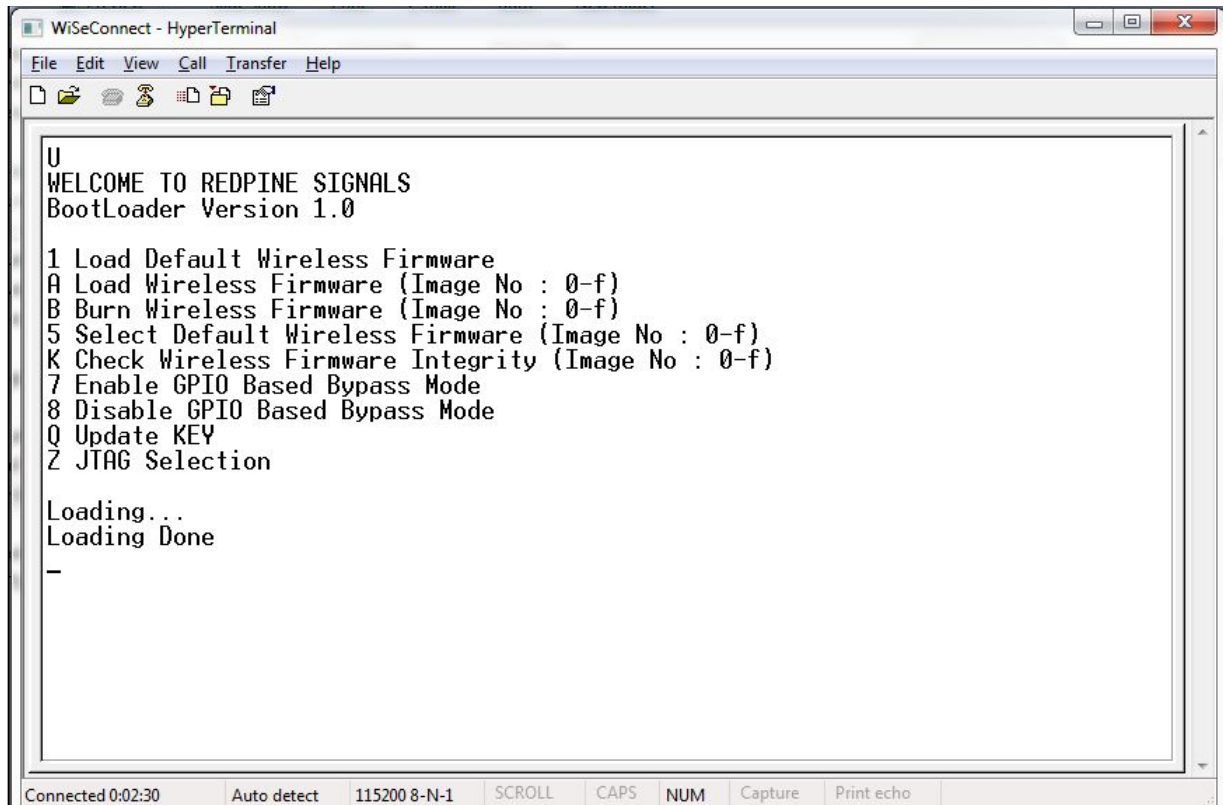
WiSeConnect - HyperTerminal

File Edit View Call Transfer Help

U
WELCOME TO REDPINE SIGNALS
BootLoader Version 1.0

1 Load Default Wireless Firmware
A Load Wireless Firmware (Image No : 0-f)
B Burn Wireless Firmware (Image No : 0-f)
5 Select Default Wireless Firmware (Image No : 0-f)
K Check Wireless Firmware Integrity (Image No : 0-f)
7 Enable GPIO Based Bypass Mode
8 Disable GPIO Based Bypass Mode
Q Update KEY
Z JTAG Selection

Loading...
Loading Done
_

Connected 0:02:30 | Auto detect | 115200 8-N-1 | SCROLL | CAPS | NUM | Capture | Print echo